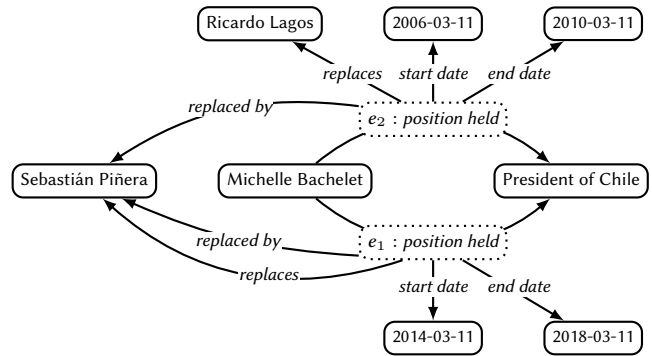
Ricardo Lagos
2006-03-11
2010-03-11
replaces
start date
end date
replaced by
$e_2$ : position held
Sebastián Piñera
Michelle Bachelet
President of Chile
replaced by
$e_1$ : position held
replaces
start date
end date
2014-03-11
2018-03-11